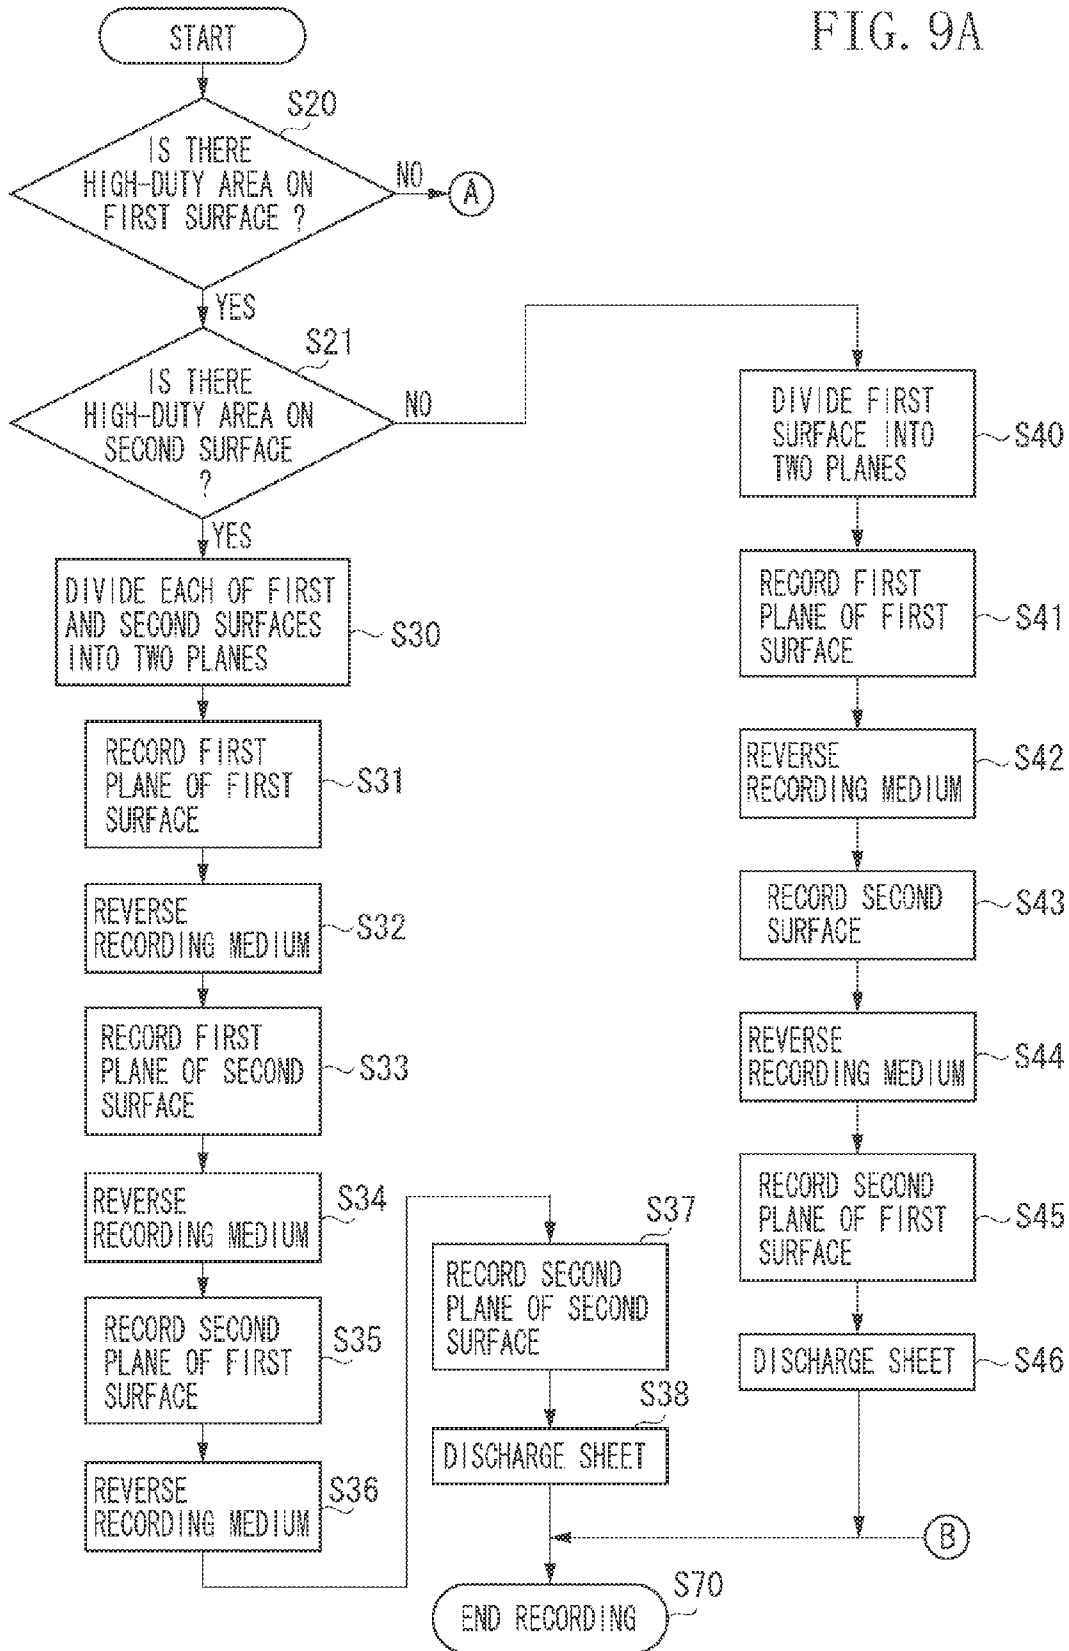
FIG. 9A

START

S20
IS THERE HIGH-DUTY AREA ON FIRST SURFACE ?

NO

A

YES

S21
IS THERE HIGH-DUTY AREA ON SECOND SURFACE ?

NO

YES

DIVIDE EACH OF FIRST AND SECOND SURFACES INTO TWO PLANES
S30

RECORD FIRST PLANE OF FIRST SURFACE
S31

REVERSE RECORDING MEDIUM
S32

RECORD FIRST PLANE OF SECOND SURFACE
S33

REVERSE RECORDING MEDIUM
S34

RECORD SECOND PLANE OF FIRST SURFACE
S35

REVERSE RECORDING MEDIUM
S36

S37
RECORD SECOND PLANE OF SECOND SURFACE

S38
DISCHARGE SHEET

DIVIDE FIRST SURFACE INTO TWO PLANES
S40

RECORD FIRST PLANE OF FIRST SURFACE
S41

REVERSE RECORDING MEDIUM
S42

RECORD SECOND SURFACE
S43

REVERSE RECORDING MEDIUM
S44

RECORD SECOND PLANE OF FIRST SURFACE
S45

DISCHARGE SHEET
S46

B

S70
END RECORDING